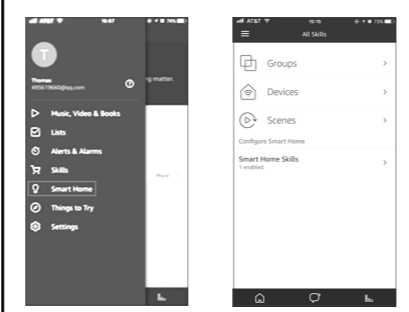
16:47

T

Thomas
495619660@qq.com

g matter.

Music, Video & Books

Lists

Alerts & Alarms

Skills

Smart Home

Things to Try

Settings

More

AT&T 15:16 73%

All Skills

Groups

Devices

Scenes

Configure Smart Home

Smart Home Skills
1 enabled